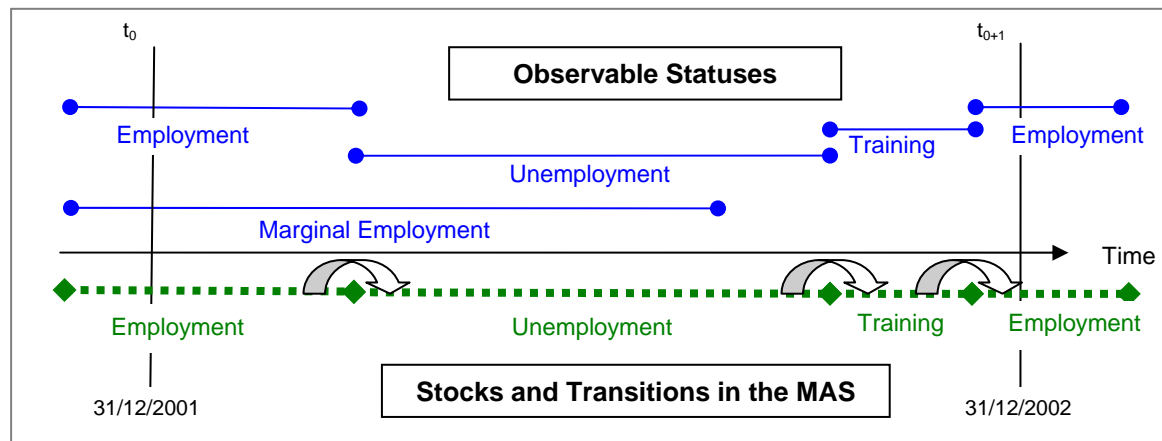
$t_0$

Observable Statuses

$t_{0+1}$

Employment

Training

Employment

Unemployment

Marginal Employment

Time

Employment

Unemployment

Training

Employment

31/12/2001

Stocks and Transitions in the MAS

31/12/2002